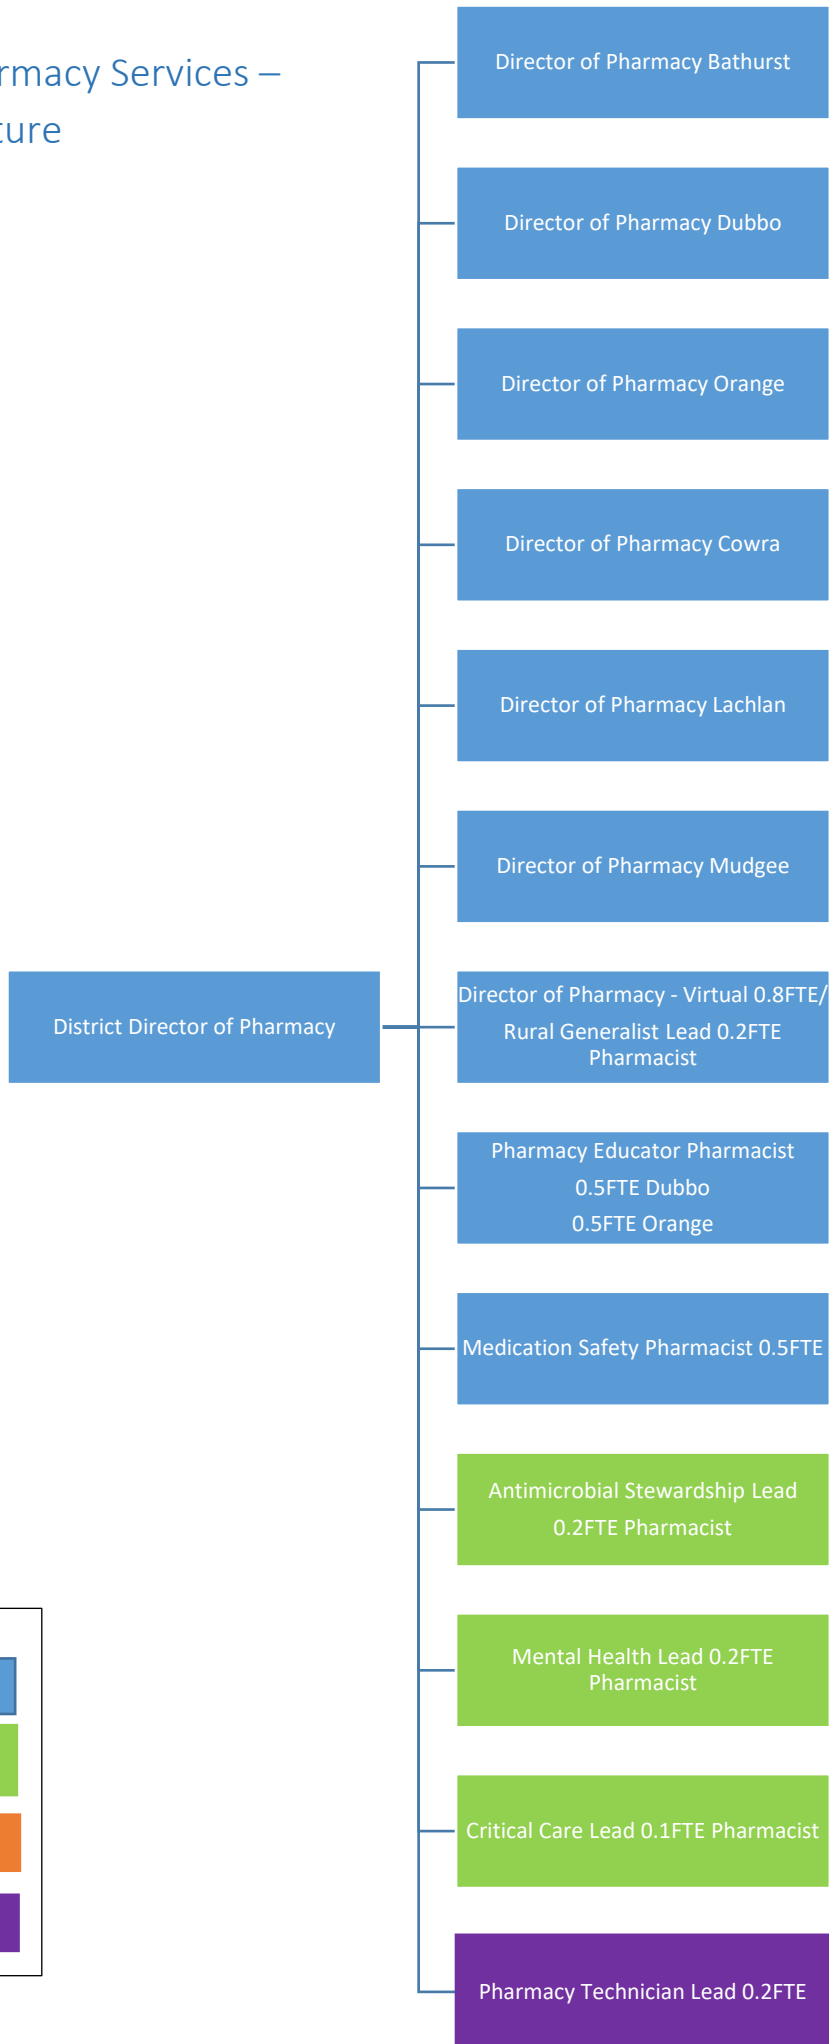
rmacy Services –
ture

Director of Pharmacy Bathurst

Director of Pharmacy Dubbo

Director of Pharmacy Orange

Director of Pharmacy Cowra

Director of Pharmacy Lachlan

Director of Pharmacy Mudgee

District Director of Pharmacy

Director of Pharmacy - Virtual 0.8FTE/ Rural Generalist Lead 0.2FTE Pharmacist

Pharmacy Educator Pharmacist 0.5FTE Dubbo 0.5FTE Orange

Medication Safety Pharmacist 0.5FTE

Antimicrobial Stewardship Lead 0.2FTE Pharmacist

Mental Health Lead 0.2FTE Pharmacist

Critical Care Lead 0.1FTE Pharmacist

Pharmacy Technician Lead 0.2FTE